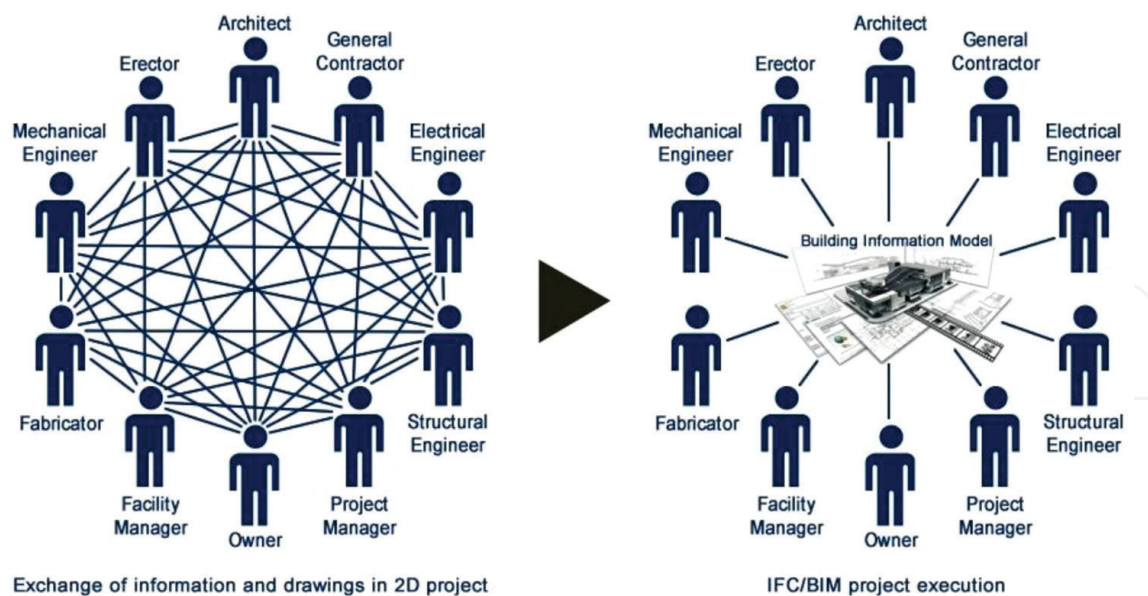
Architect

Erector

General Contractor

Mechanical Engineer

Electrical Engineer

Fabricator

Structural Engineer

Facility Manager

Owner

Project Manager

Exchange of information and drawings in 2D project

Architect

Erector

General Contractor

Mechanical Engineer

Electrical Engineer

Building Information Model

Fabricator

Structural Engineer

Facility Manager

Owner

Project Manager

IFC/BIM project execution